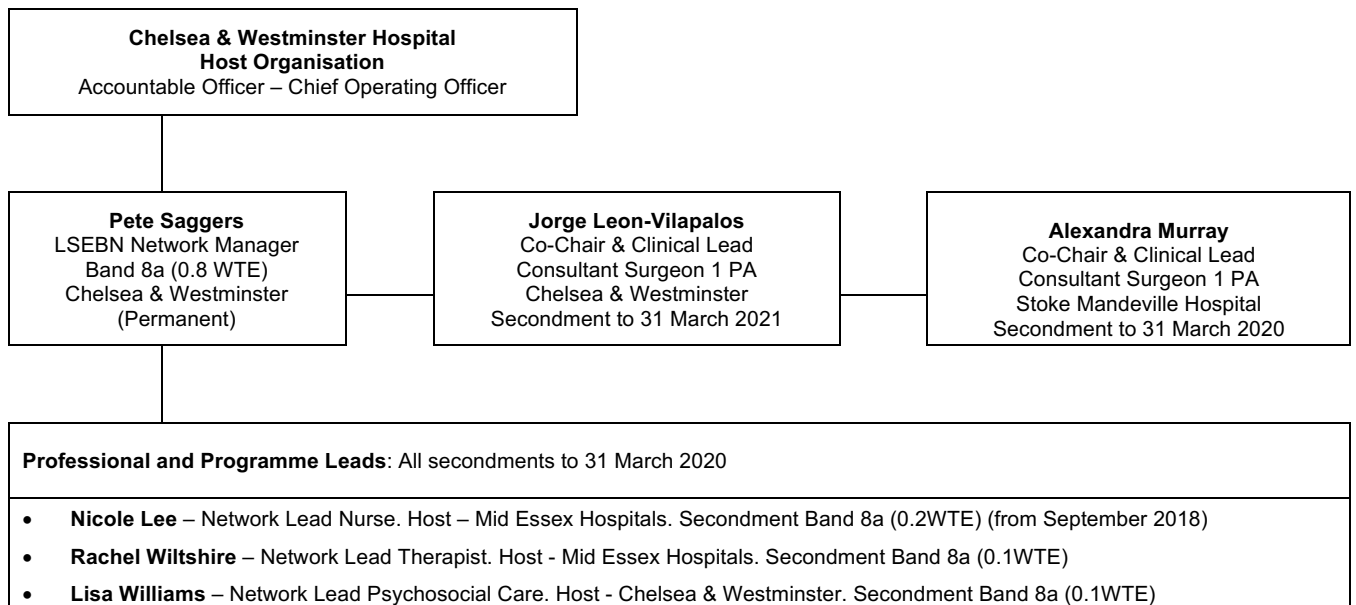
**Chelsea & Westminster Hospital**
**Host Organisation**
Accountable Officer – Chief Operating Officer

**Pete Saggers**
LSEBN Network Manager
Band 8a (0.8 WTE)
Chelsea & Westminster
(Permanent)

**Jorge Leon-Vilapalos**
Co-Chair & Clinical Lead
Consultant Surgeon 1 PA
Chelsea & Westminster
Secondment to 31 March 2021

**Alexandra Murray**
Co-Chair & Clinical Lead
Consultant Surgeon 1 PA
Stoke Mandeville Hospital
Secondment to 31 March 2020

**Professional and Programme Leads**: All secondments to 31 March 2020

- **Nicole Lee** – Network Lead Nurse. Host – Mid Essex Hospitals. Secondment Band 8a (0.2WTE) (from September 2018)
- **Rachel Wiltshire** – Network Lead Therapist. Host - Mid Essex Hospitals. Secondment Band 8a (0.1WTE)
- **Lisa Williams** – Network Lead Psychosocial Care. Host - Chelsea & Westminster. Secondment Band 8a (0.1WTE)